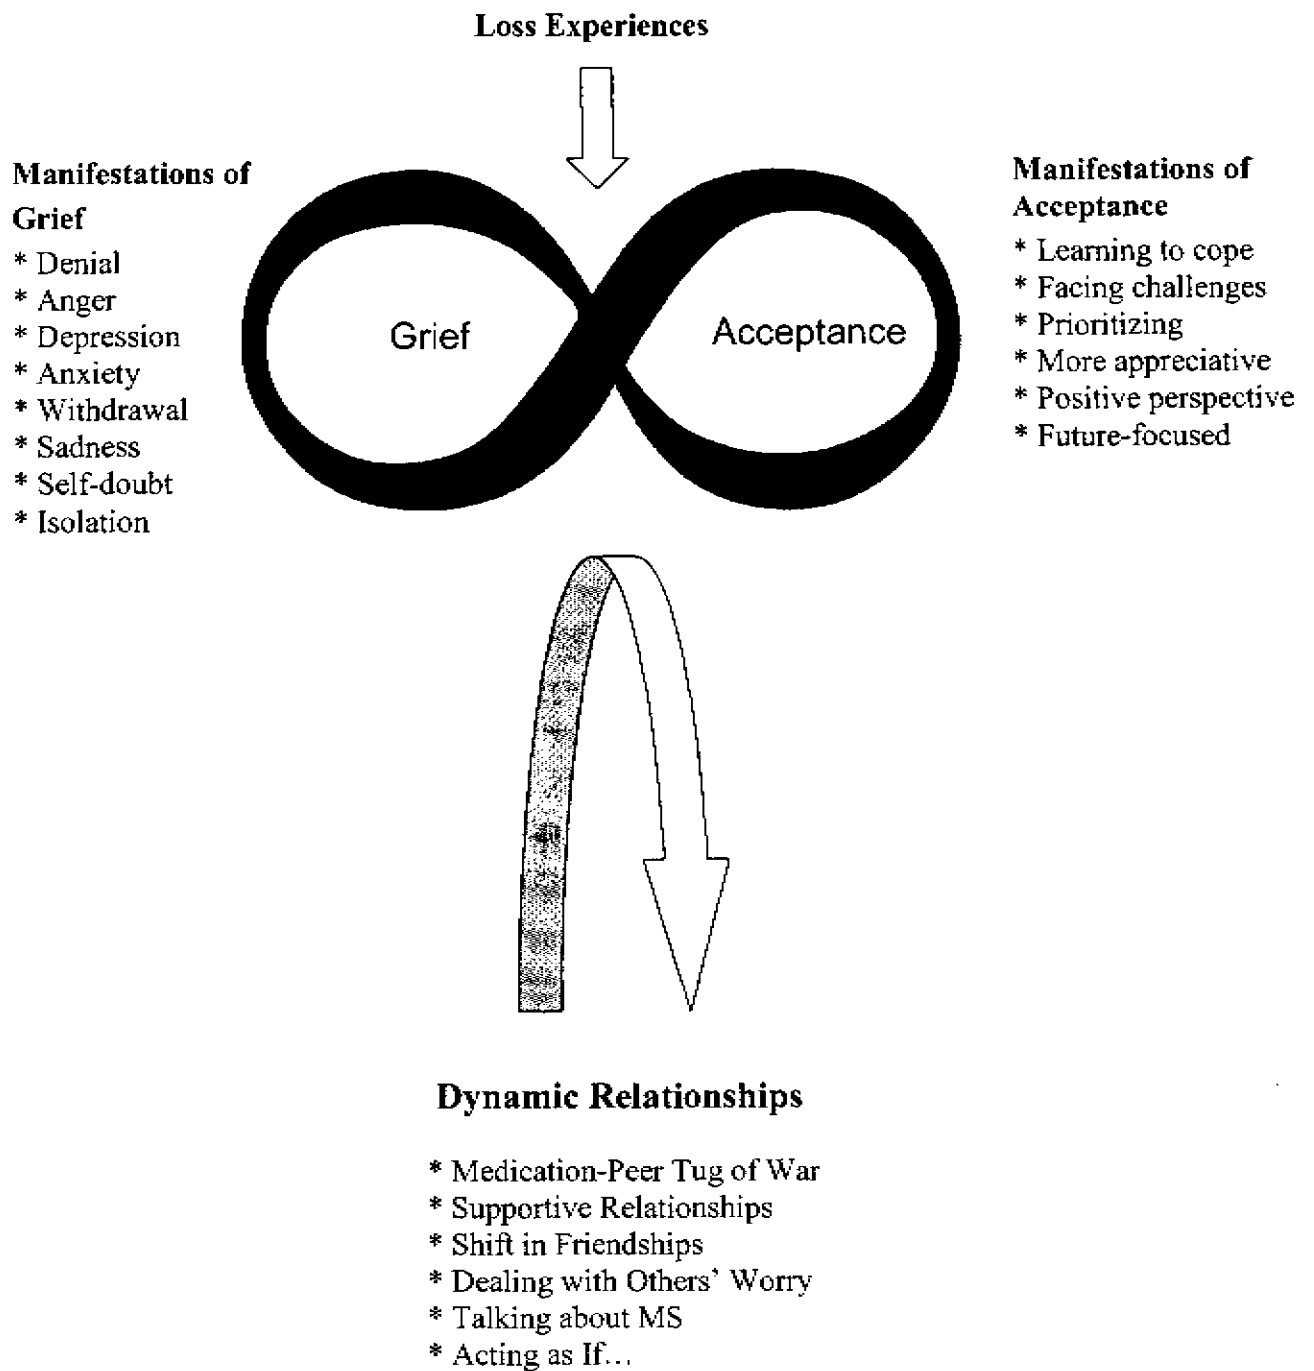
Loss Experiences

Manifestations of Grief
* Denial
* Anger
* Depression
* Anxiety
* Withdrawal
* Sadness
* Self-doubt
* Isolation

Grief

Acceptance

Manifestations of Acceptance
* Learning to cope
* Facing challenges
* Prioritizing
* More appreciative
* Positive perspective
* Future-focused

Dynamic Relationships

* Medication-Peer Tug of War
* Supportive Relationships
* Shift in Friendships
* Dealing with Others' Worry
* Talking about MS
* Acting as If…